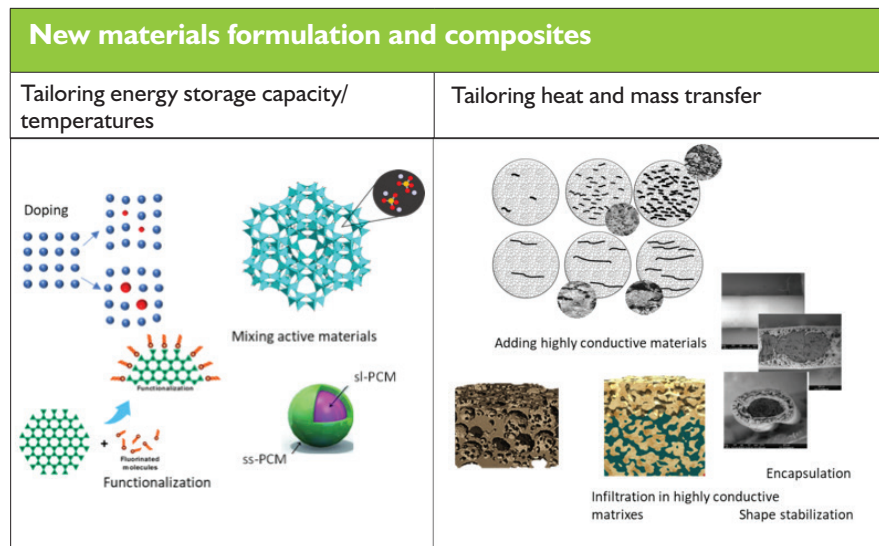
New materials formulation and composites

| Tailoring energy storage capacity/ temperatures | Tailoring heat and mass transfer |
|---|---|
| Doping<br>Mixing active materials<br>Functionalization<br>Fluorinated molecules<br>Functionalization<br>sl-PCM<br>ss-PCM | Adding highly conductive materials<br>Encapsulation<br>Infiltration in highly conductive matrixes<br>Shape stabilization |